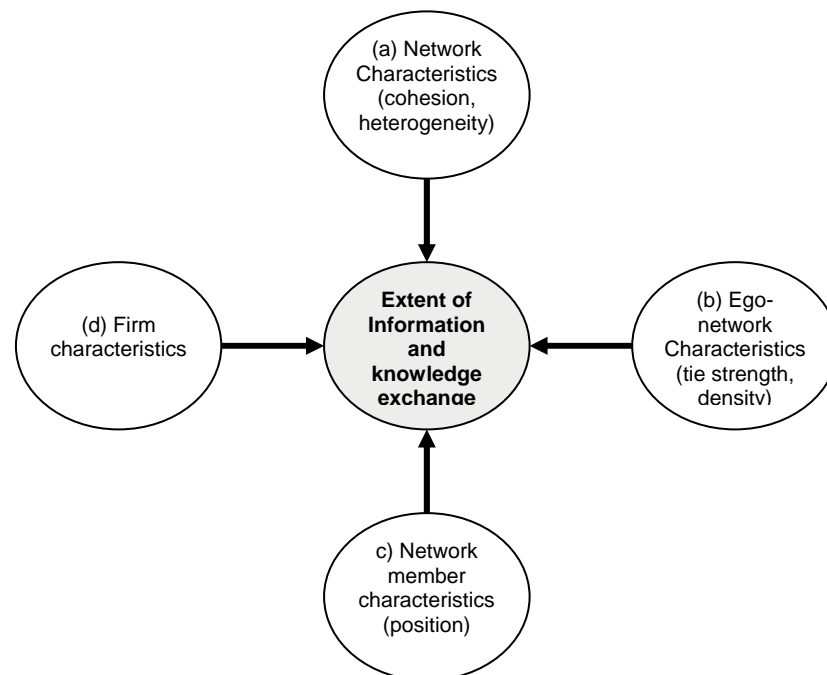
(a) Network Characteristics (cohesion, heterogeneity)

(d) Firm characteristics

Extent of Information and knowledge exchange

(b) Ego-network Characteristics (tie strength, density)

c) Network member characteristics (position)